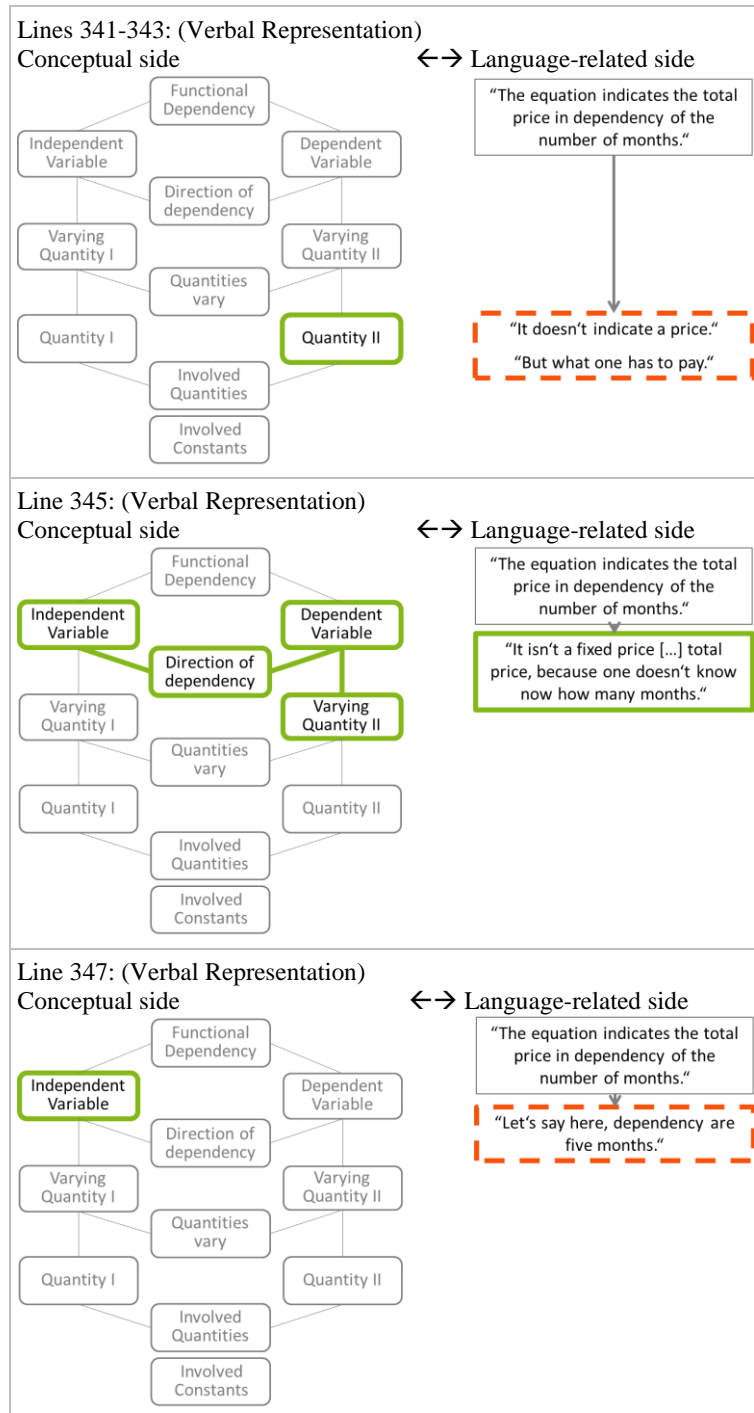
Lines 341-343: (Verbal Representation)
Conceptual side ←→ Language-related side

Functional Dependency
Independent Variable
Dependent Variable
Direction of dependency
Varying Quantity I
Varying Quantity II
Quantities vary
Quantity I
Quantity II
Involved Quantities
Involved Constants

"The equation indicates the total price in dependency of the number of months."

"It doesn't indicate a price."
"But what one has to pay."

Line 345: (Verbal Representation)
Conceptual side ←→ Language-related side

Functional Dependency
Independent Variable
Dependent Variable
Direction of dependency
Varying Quantity I
Varying Quantity II
Quantities vary
Quantity I
Quantity II
Involved Quantities
Involved Constants

"The equation indicates the total price in dependency of the number of months."

"It isn't a fixed price [...] total price, because one doesn't know now how many months."

Line 347: (Verbal Representation)
Conceptual side ←→ Language-related side

Functional Dependency
Independent Variable
Dependent Variable
Direction of dependency
Varying Quantity I
Varying Quantity II
Quantities vary
Quantity I
Quantity II
Involved Quantities
Involved Constants

"The equation indicates the total price in dependency of the number of months."

"Let's say here, dependency are five months."